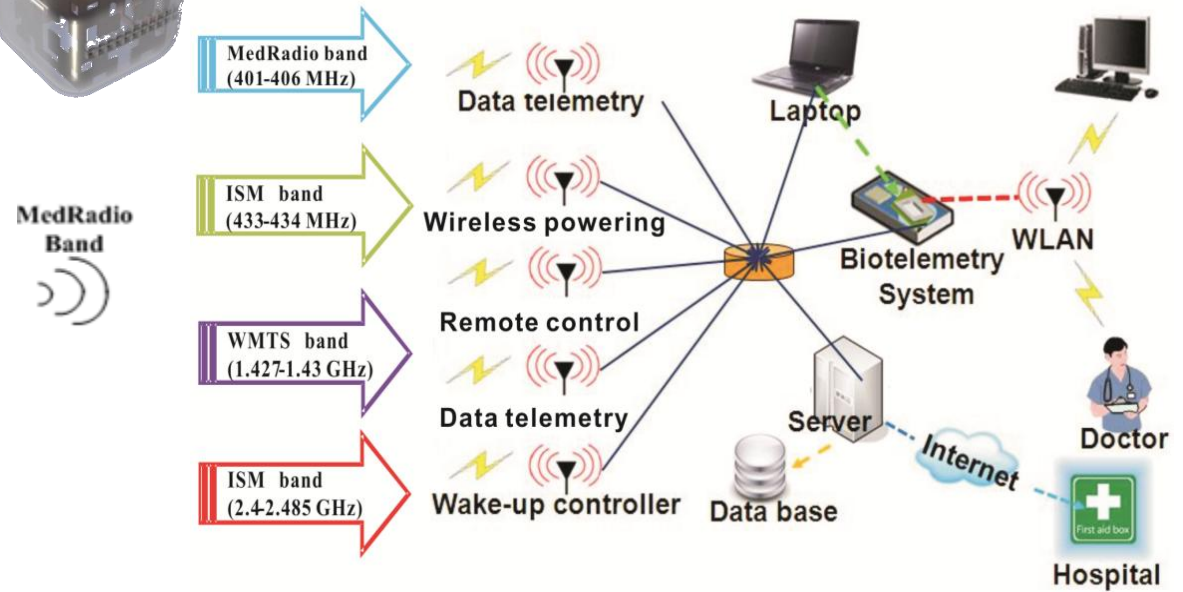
MedRadio band (401-406 MHz)

ISM band (433-434 MHz)

WMTS band (1.427-1.43 GHz)

ISM band (2.4-2.485 GHz)

MedRadio Band

Data telemetry

Wireless powering

Remote control

Data telemetry

Wake-up controller

Laptop

Biotelemetry System

WLAN

Server

Data base

Internet

Doctor

First aid box

Hospital